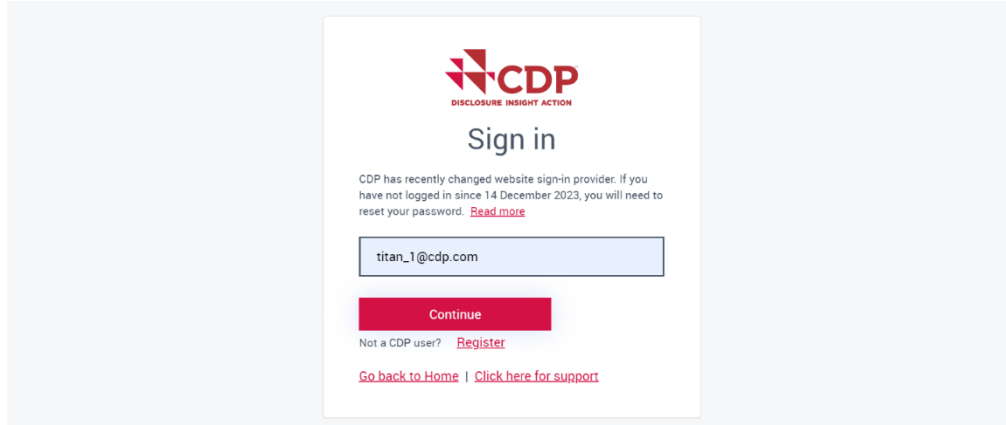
CDP
DISCLOSURE INSIGHT ACTION

Sign in

CDP has recently changed website sign-in provider. If you have not logged in since 14 December 2023, you will need to reset your password. Read more

titan_1@cdp.com

Continue

Not a CDP user? Register

Go back to Home | Click here for support